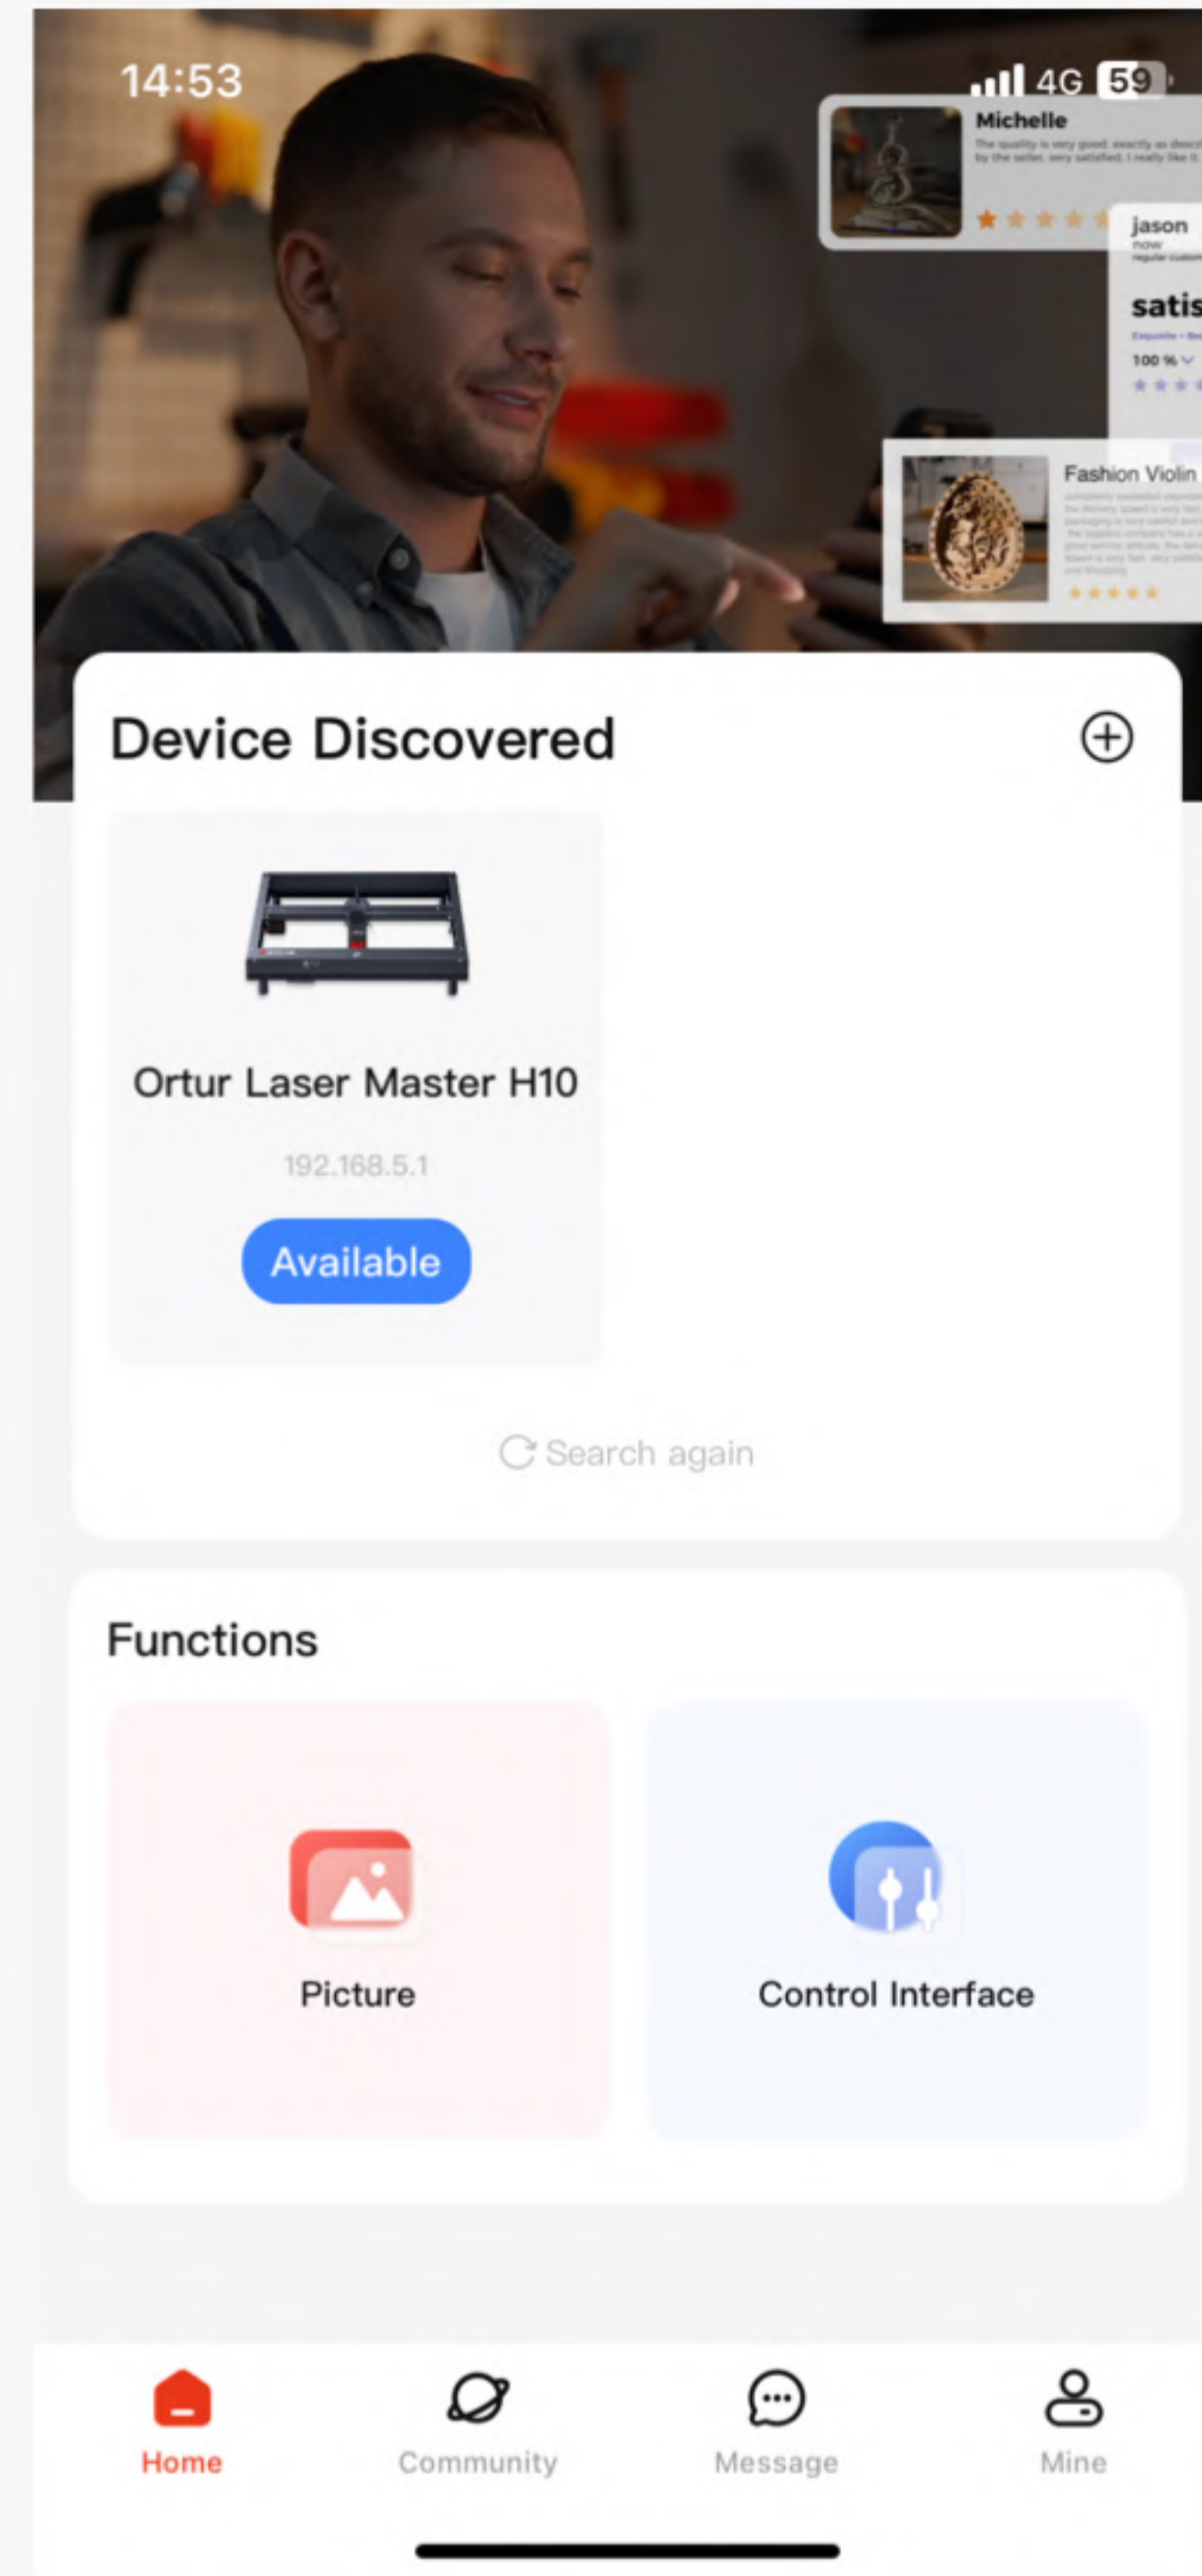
14:53

4G 59

Michelle

The quality is very good, exactly as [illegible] by the seller, very satisfied. I really like it.

jason

now

satis

100 %

Fashion Violin

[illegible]

Device Discovered

Ortur Laser Master H10

192.168.5.1

Available

Search again

Functions

Picture

Control Interface

Home

Community

Message

Mine